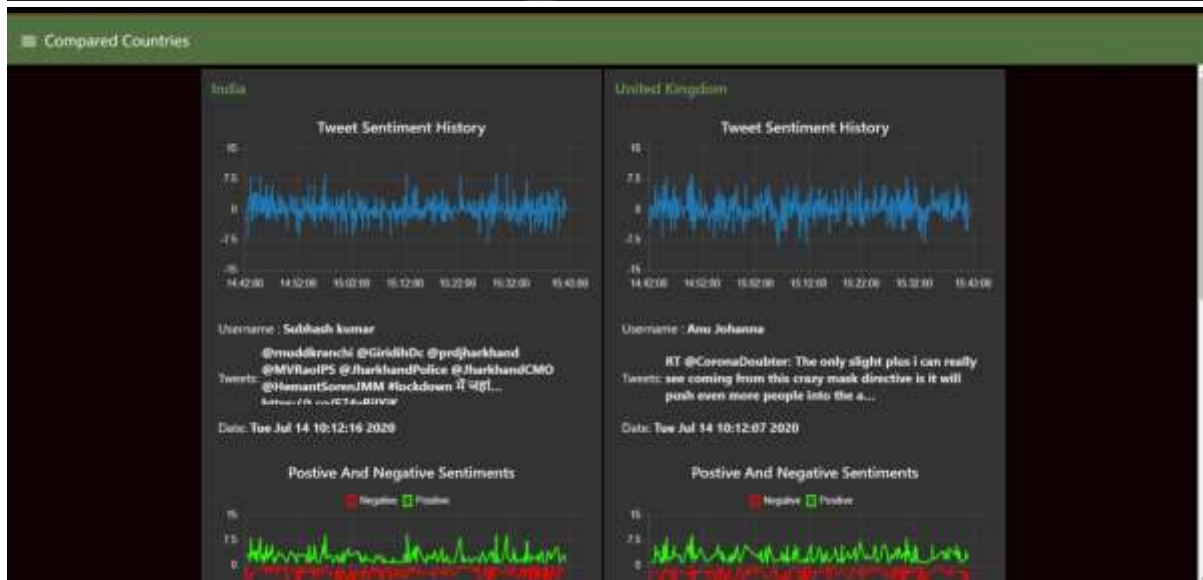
Compared Countries

India

Tweet Sentiment History

15

7.5

0

-7.5

-15

14:42:00 14:52:00 15:02:00 15:12:00 15:22:00 15:32:00 15:43:00

Username : Subhash kumar

Tweets: @muddkranchi @GiridihDc @prdjharkhand @MVRaoIPS @JharkhandPolice @JharkhandCMO @HemantSorenJMM #lockdown में यहां... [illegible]

Date: Tue Jul 14 10:12:16 2020

Postive And Negative Sentiments

Negative Positive

15

7.5

0

United Kingdom

Tweet Sentiment History

15

7.5

0

-7.5

-15

14:42:00 14:52:00 15:02:00 15:12:00 15:22:00 15:32:00 15:43:00

Username : Anu Johanna

Tweets: RT @CoronaDoubter: The only slight plus i can really see coming from this crazy mask directive is it will push even more people into the a...

Date: Tue Jul 14 10:12:07 2020

Postive And Negative Sentiments

Negative Positive

15

7.5

0